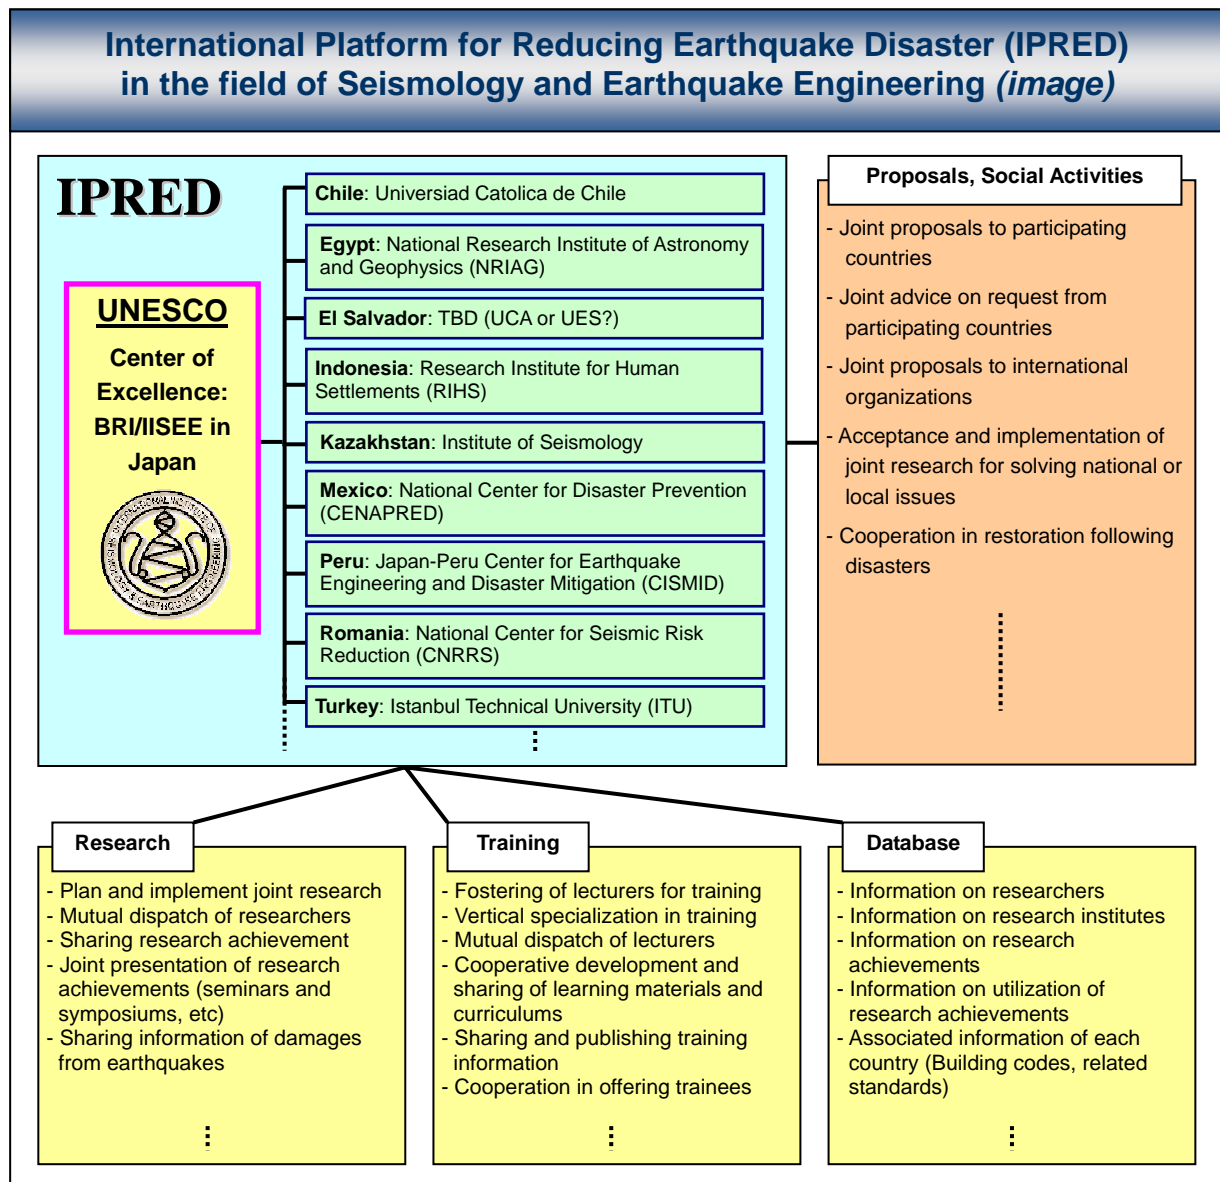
International Platform for Reducing Earthquake Disaster (IPRED) in the field of Seismology and Earthquake Engineering (image)

IPRED

UNESCO
Center of Excellence: BRI/IISEE in Japan

Chile: Universiad Catolica de Chile

Egypt: National Research Institute of Astronomy and Geophysics (NRIAG)

El Salvador: TBD (UCA or UES?)

Indonesia: Research Institute for Human Settlements (RIHS)

Kazakhstan: Institute of Seismology

Mexico: National Center for Disaster Prevention (CENAPRED)

Peru: Japan-Peru Center for Earthquake Engineering and Disaster Mitigation (CISMID)

Romania: National Center for Seismic Risk Reduction (CNRRS)

Turkey: Istanbul Technical University (ITU)

Proposals, Social Activities

- Joint proposals to participating countries
- Joint advice on request from participating countries
- Joint proposals to international organizations
- Acceptance and implementation of joint research for solving national or local issues
- Cooperation in restoration following disasters

Research
- Plan and implement joint research
- Mutual dispatch of researchers
- Sharing research achievement
- Joint presentation of research achievements (seminars and symposiums, etc)
- Sharing information of damages from earthquakes

Training
- Fostering of lecturers for training
- Vertical specialization in training
- Mutual dispatch of lecturers
- Cooperative development and sharing of learning materials and curriculums
- Sharing and publishing training information
- Cooperation in offering trainees

Database
- Information on researchers
- Information on research institutes
- Information on research achievements
- Information on utilization of research achievements
- Associated information of each country (Building codes, related standards)